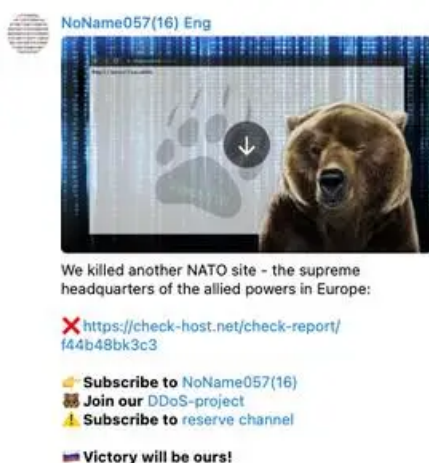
NoName057(16) Eng

We killed another NATO site - the supreme headquarters of the allied powers in Europe:

❌https://check-host.net/check-report/f44b48bk3c3

👉Subscribe to NoName057(16)
🐻 Join our DDoS-project
⚠️ Subscribe to reserve channel

🇷🇺 Victory will be ours!